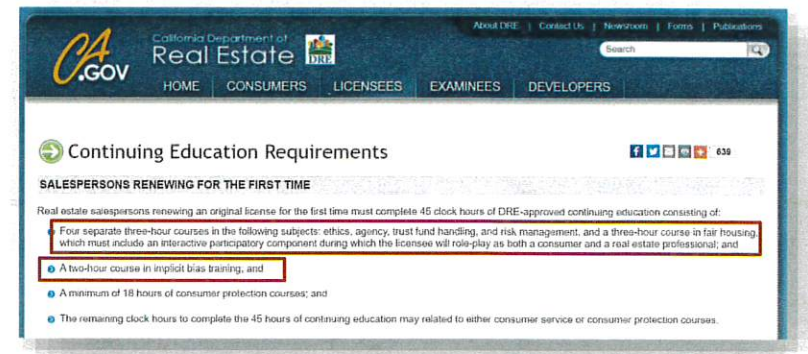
About DRE | Contact Us | Newsroom | Forms | Publications

CA.GOV

California Department of Real Estate

DRE

Search

HOME CONSUMERS LICENSEES EXAMINEES DEVELOPERS

Continuing Education Requirements

639

SALESPERSONS RENEWING FOR THE FIRST TIME

Real estate salespersons renewing an original license for the first time must complete 45 clock hours of DRE-approved continuing education consisting of:

Four separate three-hour courses in the following subjects: ethics, agency, trust fund handling, and risk management, and a three-hour course in fair housing, which must include an interactive participatory component during which the licensee will role-play as both a consumer and a real estate professional; and

A two-hour course in implicit bias training, and

A minimum of 18 hours of consumer protection courses; and

The remaining clock hours to complete the 45 hours of continuing education may related to either consumer service or consumer protection courses.